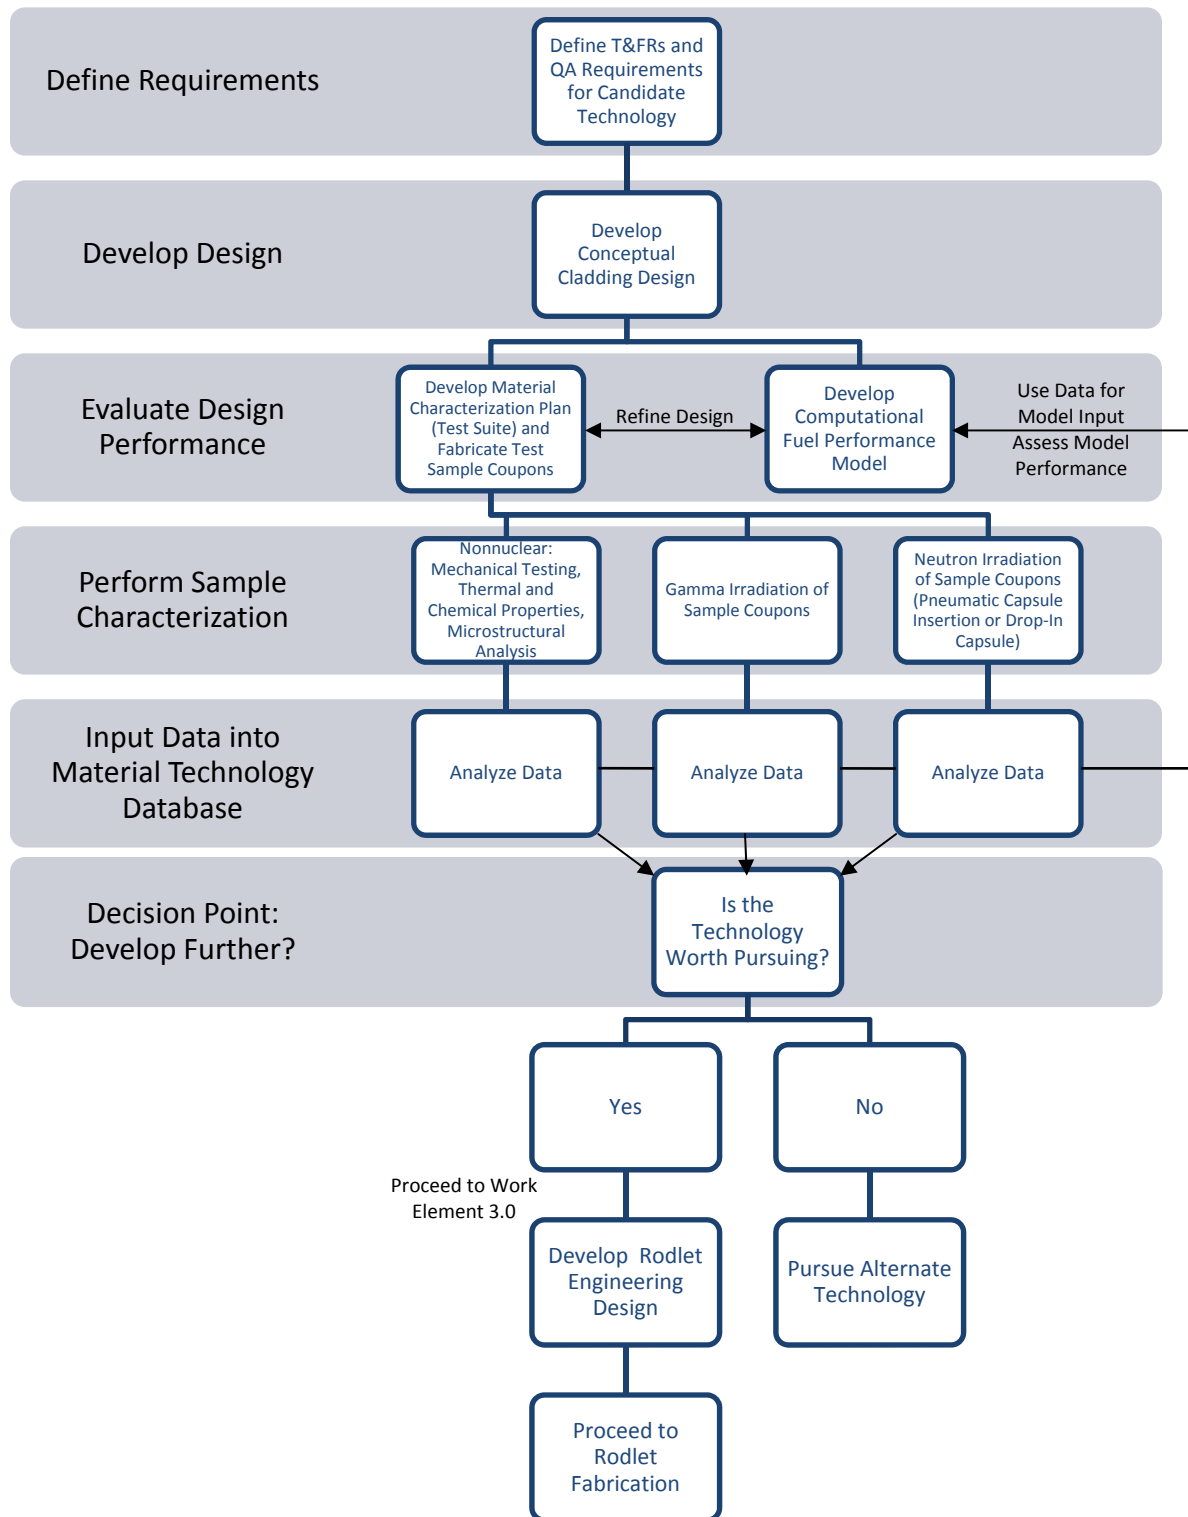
Define Requirements

Define T&FRs and QA Requirements for Candidate Technology

Develop Design

Develop Conceptual Cladding Design

Evaluate Design Performance

Develop Material Characterization Plan (Test Suite) and Fabricate Test Sample Coupons

Refine Design

Develop Computational Fuel Performance Model

Use Data for Model Input Assess Model Performance

Perform Sample Characterization

Nonnuclear: Mechanical Testing, Thermal and Chemical Properties, Microstructural Analysis

Gamma Irradiation of Sample Coupons

Neutron Irradiation of Sample Coupons (Pneumatic Capsule Insertion or Drop-In Capsule)

Input Data into Material Technology Database

Analyze Data

Analyze Data

Analyze Data

Decision Point: Develop Further?

Is the Technology Worth Pursuing?

Yes

No

Proceed to Work Element 3.0

Develop Rodlet Engineering Design

Pursue Alternate Technology

Proceed to Rodlet Fabrication